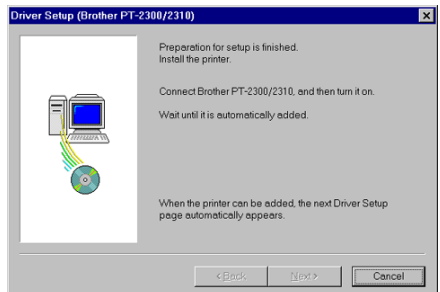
Driver Setup (Brother PT-2300/2310)

Preparation for setup is finished.
Install the printer.

Connect Brother PT-2300/2310, and then turn it on.

Wait until it is automatically added.

When the printer can be added, the next Driver Setup page automatically appears.

< Back

Next >

Cancel